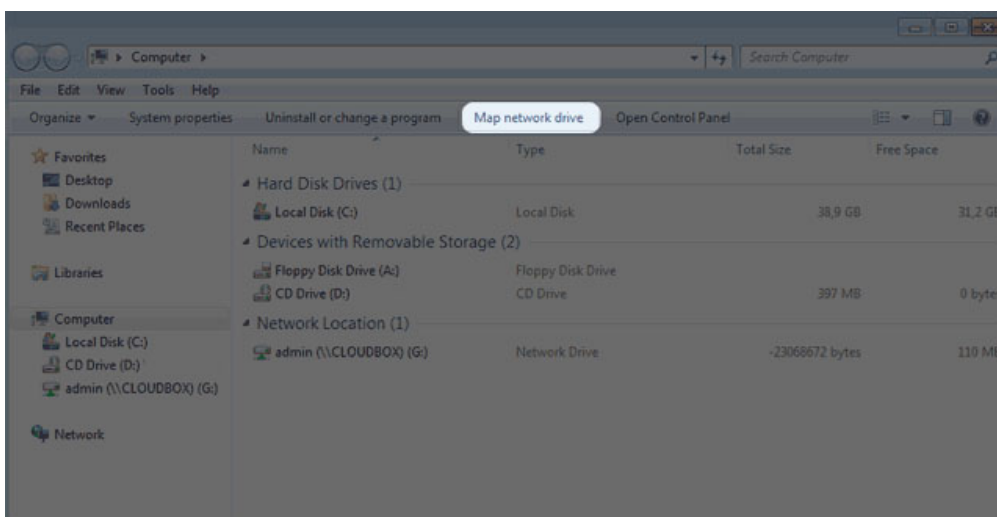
Computer ▸

Search Computer

File Edit View Tools Help

Organize ▾ System properties Uninstall or change a program Map network drive Open Control Panel

Favorites
Desktop
Downloads
Recent Places

Libraries

Computer
Local Disk (C:)
CD Drive (D:)
admin (\\CLOUDBOX) (G:)

Network

| Name | Type | Total Size | Free Space |
|---|---|---|---|
| Hard Disk Drives (1) | | | |
| Local Disk (C:) | Local Disk | 38,9 GB | 31,2 G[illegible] |
| Devices with Removable Storage (2) | | | |
| Floppy Disk Drive (A:) | Floppy Disk Drive | | |
| CD Drive (D:) | CD Drive | 397 MB | 0 byte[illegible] |
| Network Location (1) | | | |
| admin (\\CLOUDBOX) (G:) | Network Drive | -23068672 bytes | 110 M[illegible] |